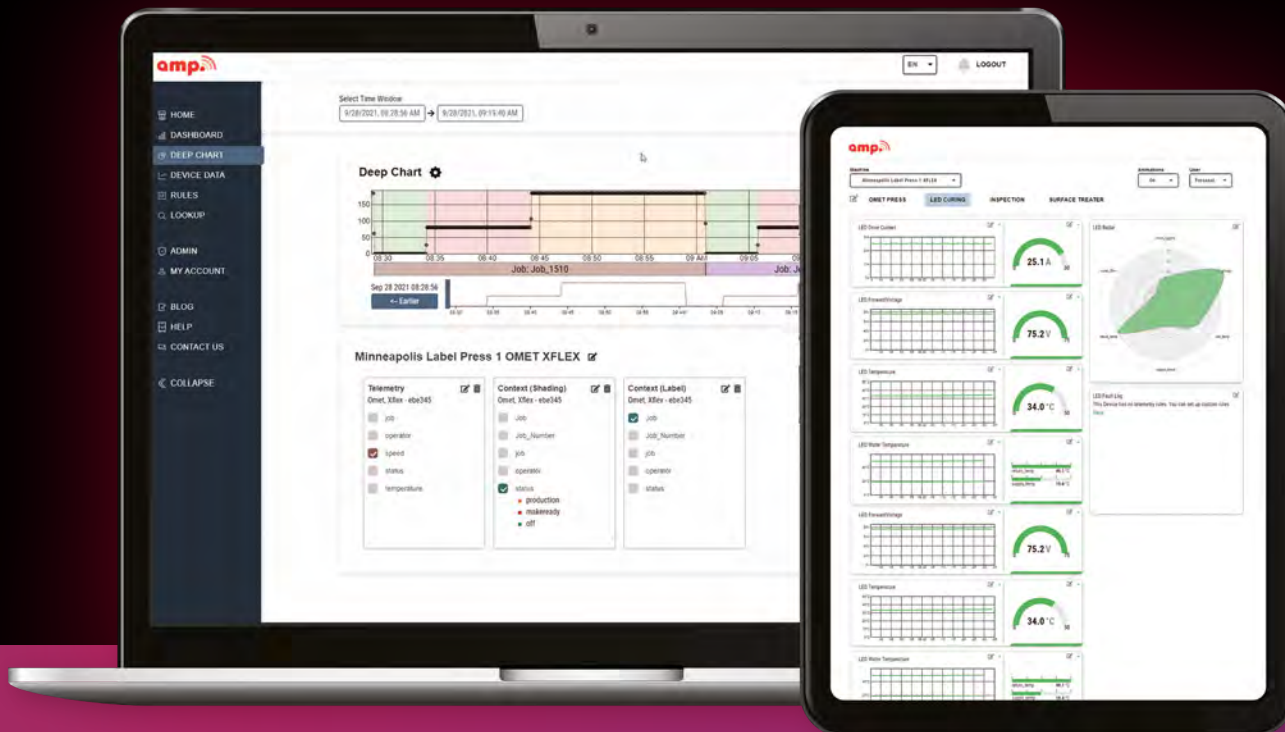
amp.

EN LOGOUT

HOME
DASHBOARD
DEEP CHART
DEVICE DATA
RULES
LOOKUP

ADMIN
MY ACCOUNT

BLOG
HELP
CONTACT US

COLLAPSE

Select Time Window
9/28/2021, 08:28:56 AM → 9/28/2021, 09:15:40 AM

Deep Chart

150
100
50
0

08:30 08:35 08:40 08:45 08:50 08:55 09 AM 09:05

Job: Job_1510
Job: Jo

Sep 28 2021 08:28:56
← Earlier

Minneapolis Label Press 1 OMET XFLEX

| Telemetry | Context (Shading) | Context (Label) |
|---|---|---|
| Omet, Xflex - ebe345 | Omet, Xflex - ebe345 | Omet, Xflex - ebe345 |
| job | Job | Job |
| operator | Job_Number | Job_Number |
| speed | job | job |
| status | operator | operator |
| temperature | status | status |
| | production | |
| | makeready | |
| | off | |

amp.

OMET PRESS LED CURING INSPECTION SURFACE TREATER

LED Drive Current
25.1 A
LED Forward Voltage
75.2 V
LED Temperature
34.0 °C
LED Water Temperature
LED Forward Voltage
75.2 V
LED Temperature
34.0 °C
LED Water Temperature

LED Radar

LED Fault Log
This Device has no telemetry rules. You can set up custom rules here.